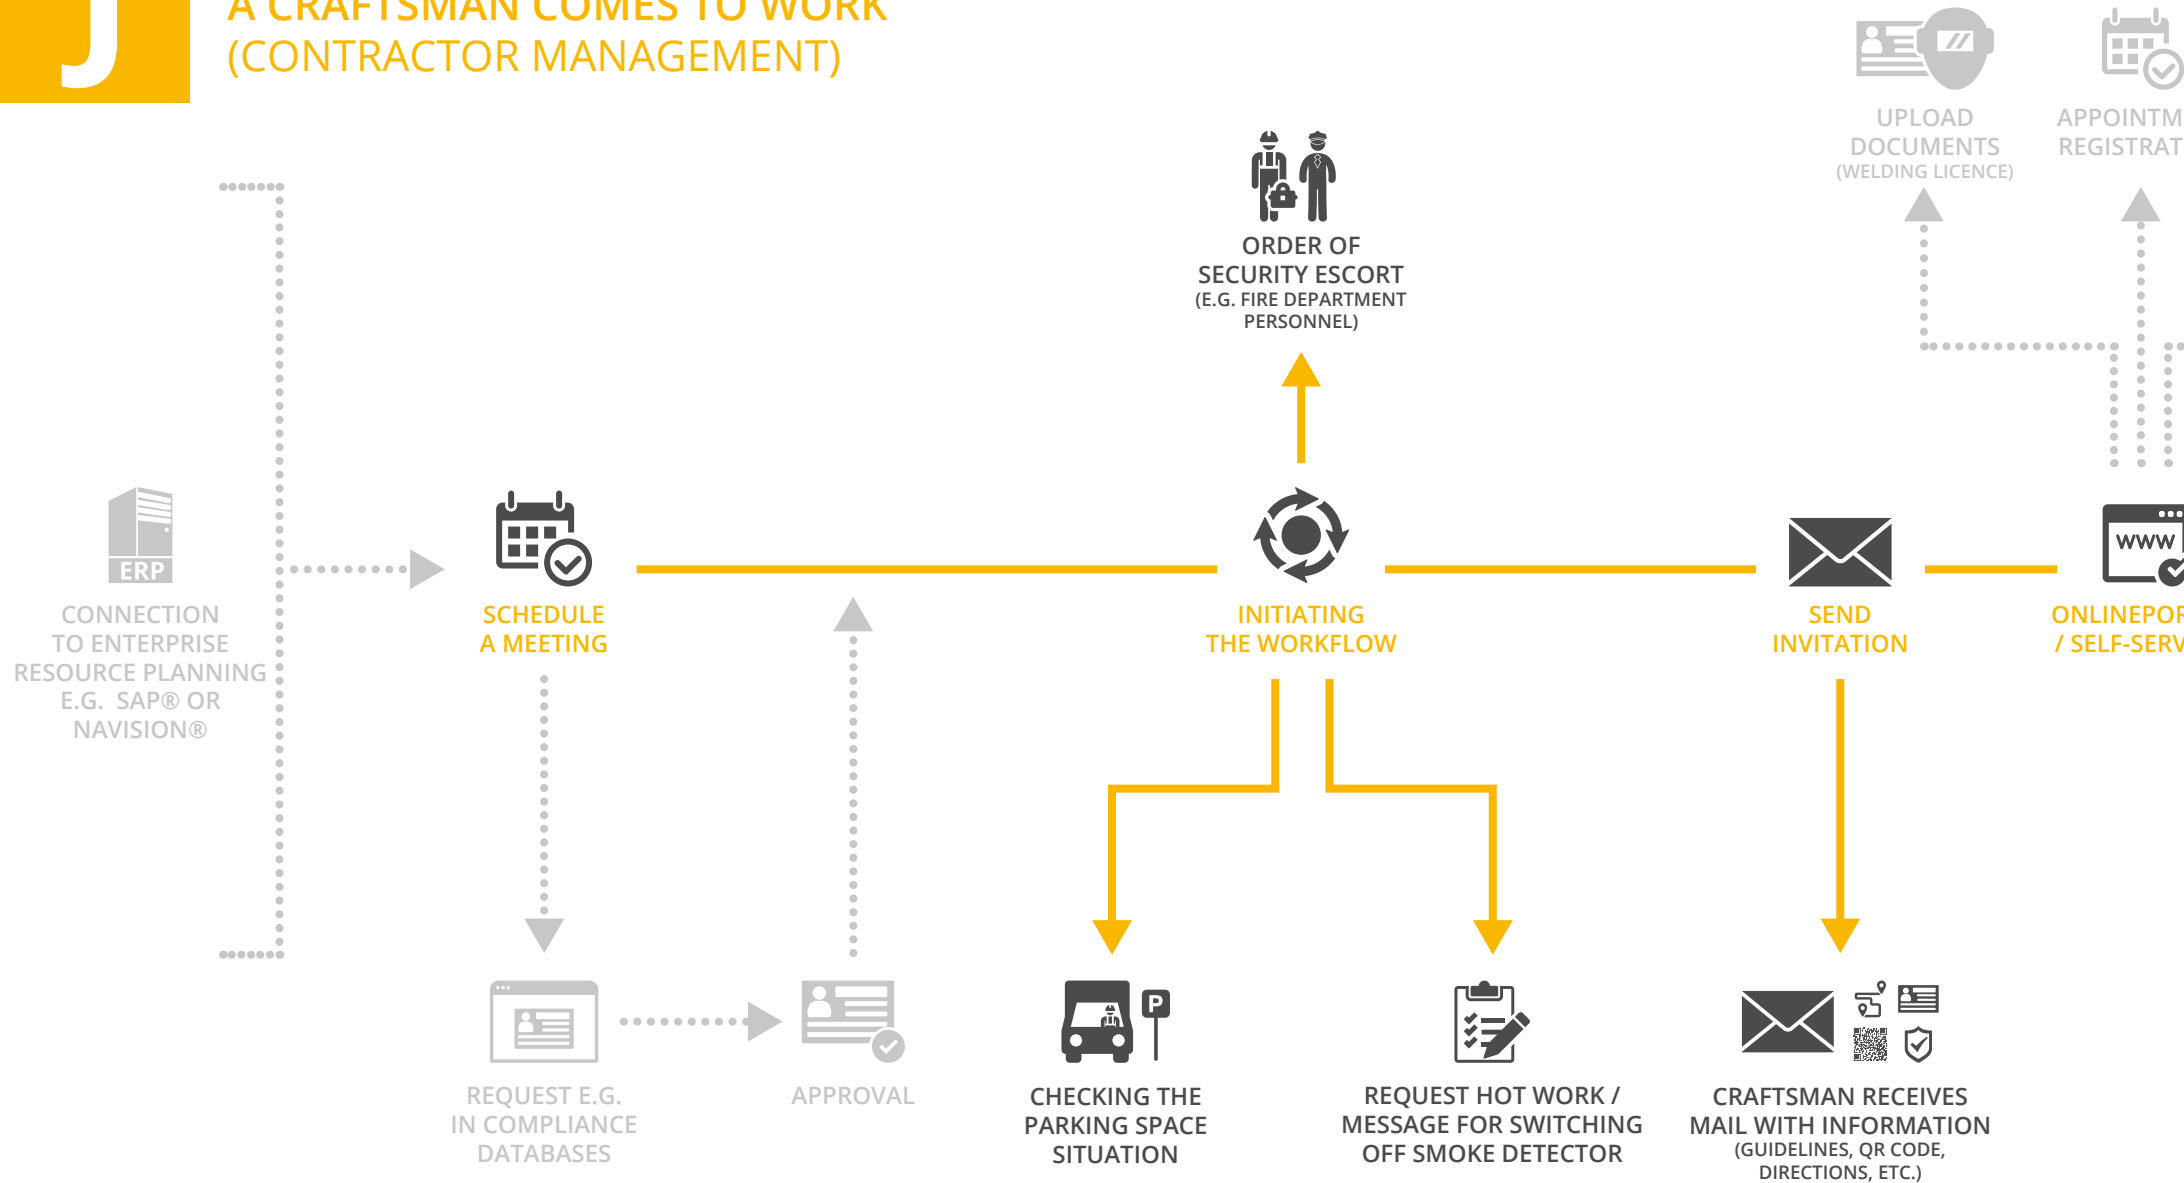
J

A CRAFTSMAN COMES TO WORK
(CONTRACTOR MANAGEMENT)

UPLOAD DOCUMENTS
(WELDING LICENCE)

APPOINTM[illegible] REGISTRAT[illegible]

ORDER OF SECURITY ESCORT
(E.G. FIRE DEPARTMENT PERSONNEL)

ERP

CONNECTION TO ENTERPRISE RESOURCE PLANNING E.G. SAP® OR NAVISION®

SCHEDULE A MEETING

INITIATING THE WORKFLOW

SEND INVITATION

WWW

ONLINEPOR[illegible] / SELF-SERV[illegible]

REQUEST E.G. IN COMPLIANCE DATABASES

APPROVAL

P

CHECKING THE PARKING SPACE SITUATION

REQUEST HOT WORK / MESSAGE FOR SWITCHING OFF SMOKE DETECTOR

CRAFTSMAN RECEIVES MAIL WITH INFORMATION
(GUIDELINES, QR CODE, DIRECTIONS, ETC.)